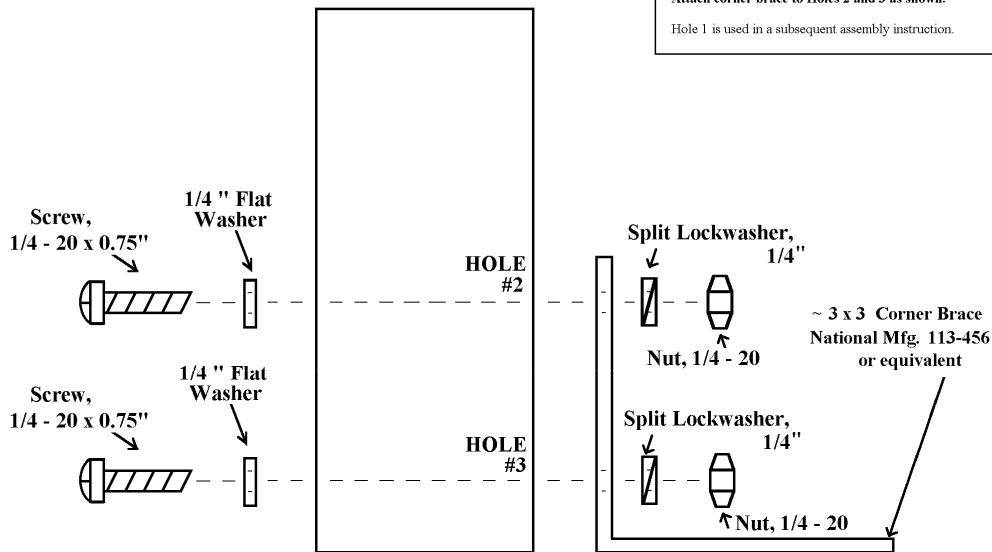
Attach corner brace to Holes 2 and 3 as shown.

Hole 1 is used in a subsequent assembly instruction.

Screw, 1/4 - 20 x 0.75"

1/4 " Flat Washer

HOLE #2

Split Lockwasher, 1/4"

Nut, 1/4 - 20

~ 3 x 3 Corner Brace National Mfg. 113-456 or equivalent

Screw, 1/4 - 20 x 0.75"

1/4 " Flat Washer

HOLE #3

Split Lockwasher, 1/4"

Nut, 1/4 - 20